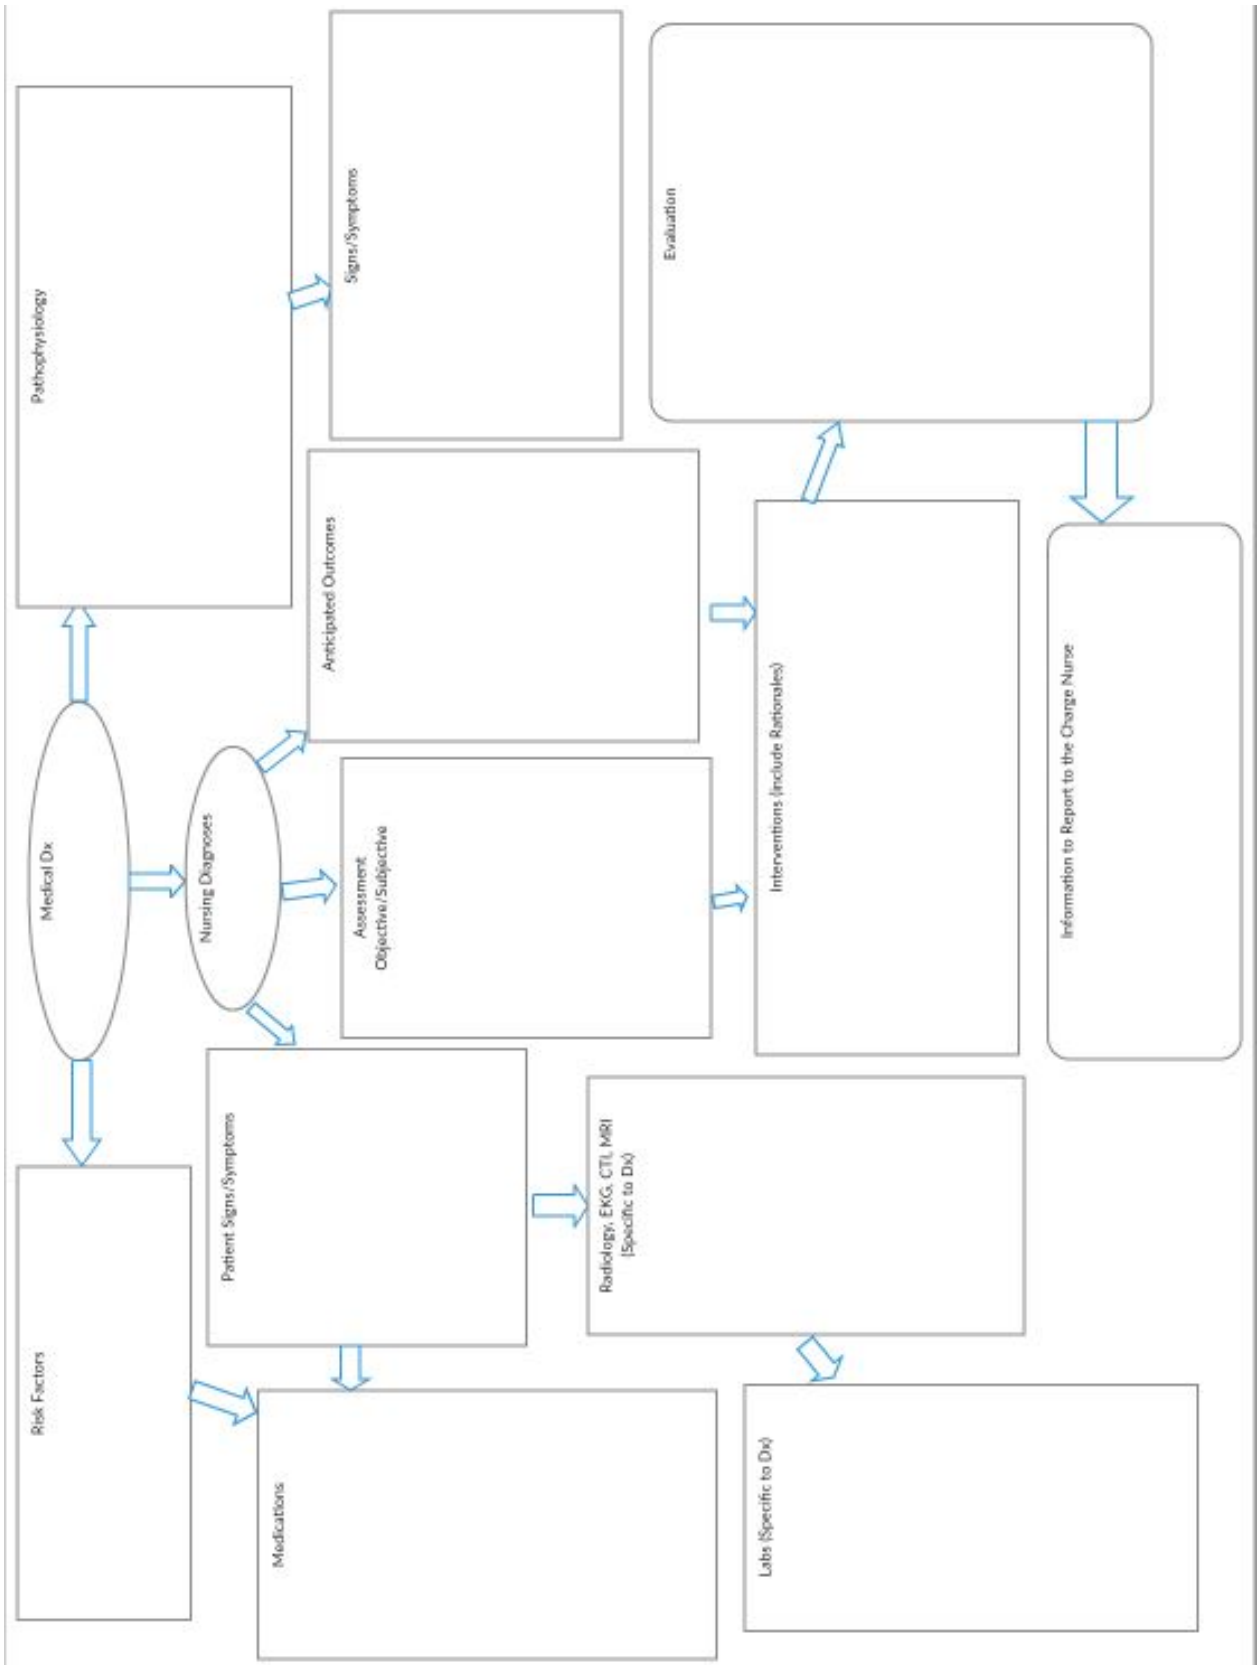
Pathophysiology

Signs/Symptoms

Evaluation

Medical Dx

Nursing Diagnoses

Anticipated Outcomes

Assessment
Objective/Subjective

Interventions (include Rationales)

Information to Report to the Charge Nurse

Risk Factors

Patient Signs/Symptoms

Radiology, EKG, CT, MRI
(Specific to Dx)

Medications

Labs (Specific to Dx)